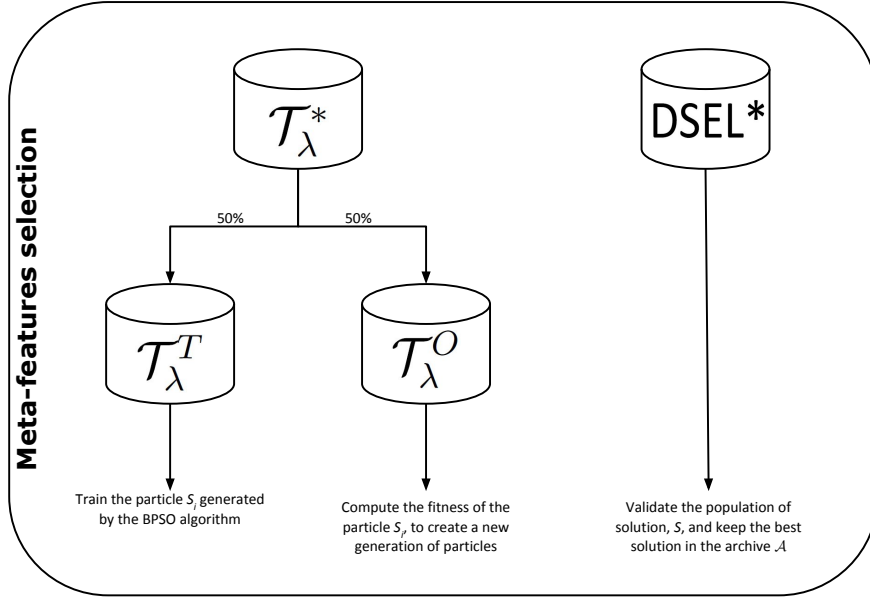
Meta-features selection

$\mathcal{T}_{\lambda}^{*}$

DSEL*

50%

50%

$\mathcal{T}_{\lambda}^{T}$

$\mathcal{T}_{\lambda}^{O}$

Train the particle $S_i$ generated by the BPSO algorithm

Compute the fitness of the particle $S_i$, to create a new generation of particles

Validate the population of solution, $S$, and keep the best solution in the archive $\mathcal{A}$